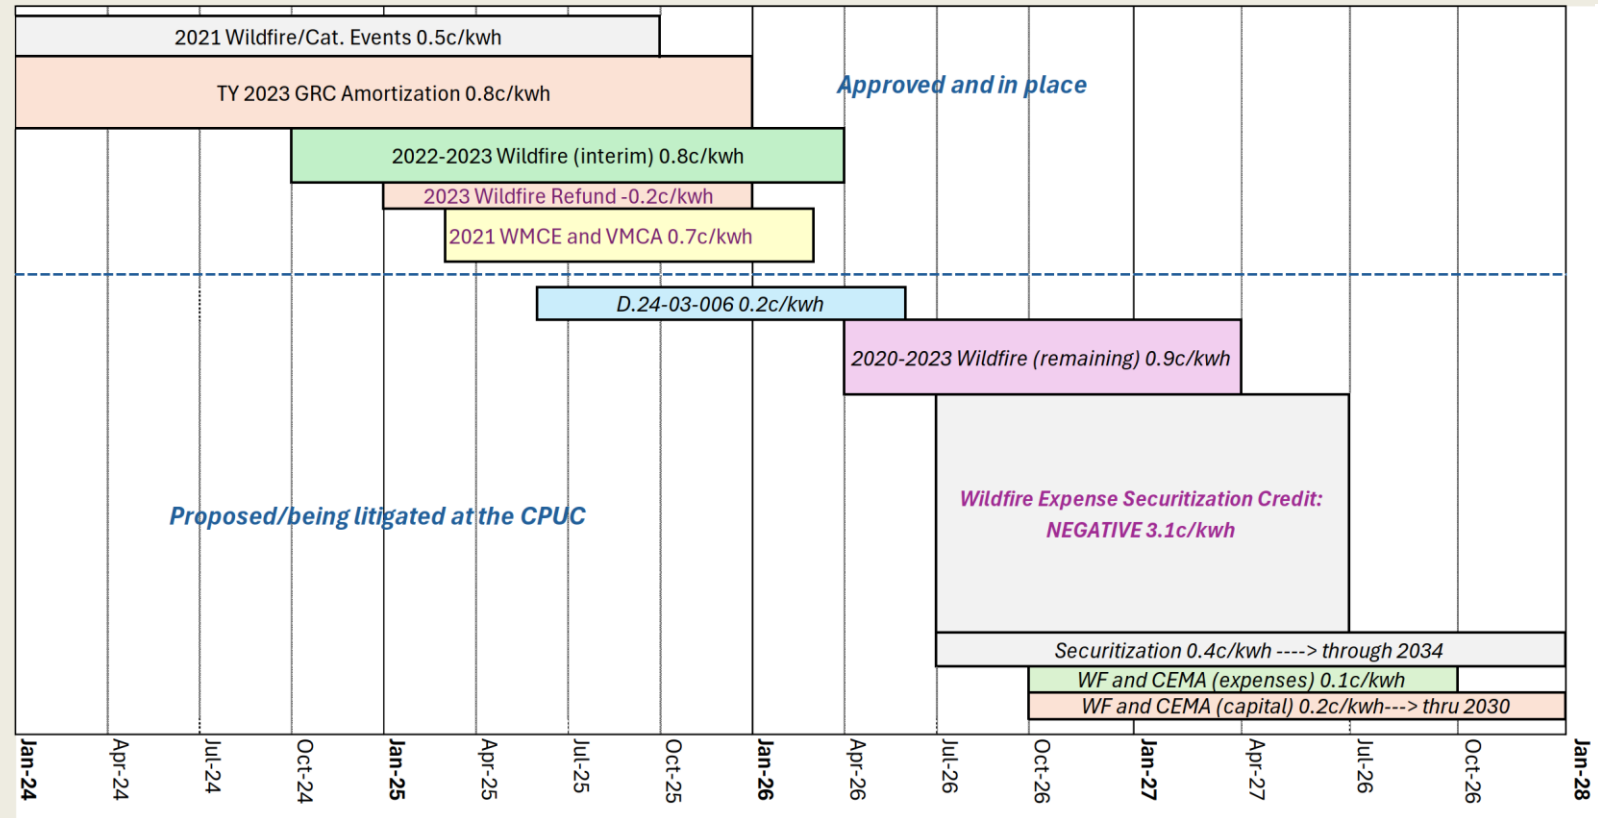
2021 Wildfire/Cat. Events 0.5c/kwh

TY 2023 GRC Amortization 0.8c/kwh

Approved and in place

2022-2023 Wildfire (interim) 0.8c/kwh

2023 Wildfire Refund -0.2c/kwh

2021 WMCE and VMCA 0.7c/kwh

D.24-03-006 0.2c/kwh

2020-2023 Wildfire (remaining) 0.9c/kwh

Proposed/being litigated at the CPUC

Wildfire Expense Securitization Credit: NEGATIVE 3.1c/kwh

Securitization 0.4c/kwh ----> through 2034

WF and CEMA (expenses) 0.1c/kwh

WF and CEMA (capital) 0.2c/kwh---> thru 2030

Jan-24 Apr-24 Jul-24 Oct-24 Jan-25 Apr-25 Jul-25 Oct-25 Jan-26 Apr-26 Jul-26 Oct-26 Jan-27 Apr-27 Jul-26 Oct-26 Jan-28